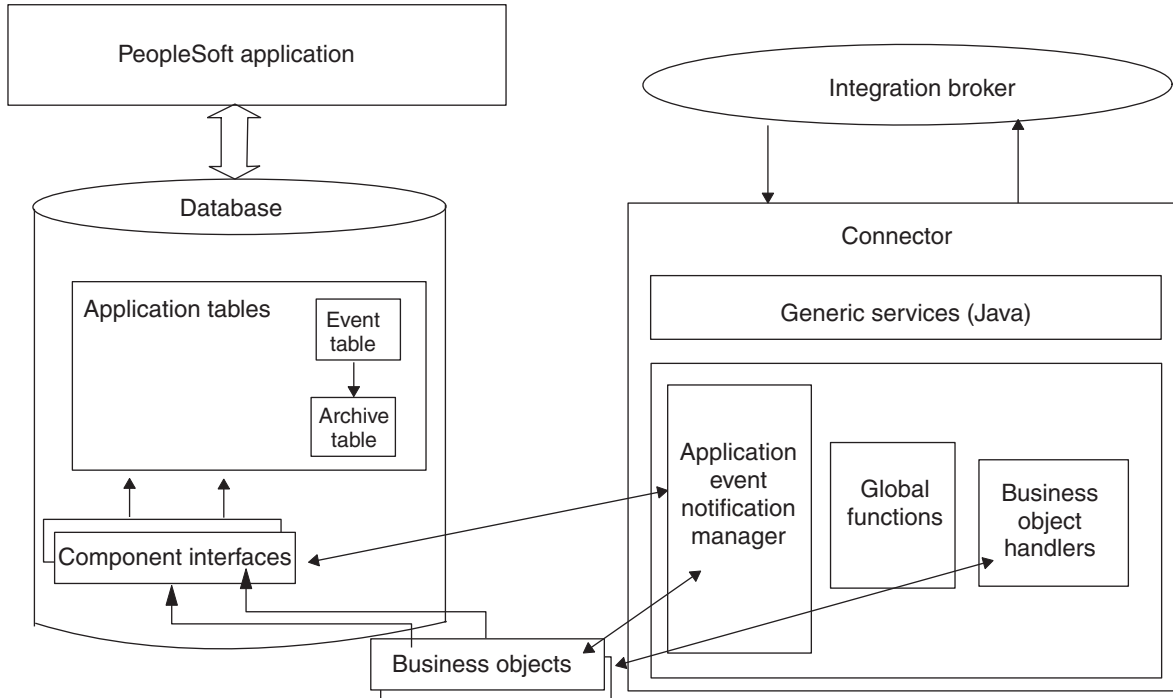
PeopleSoft application

Integration broker

Database

Connector

Application tables

Event table

Archive table

Generic services (Java)

Application event notification manager

Global functions

Business object handlers

Component interfaces

Business objects